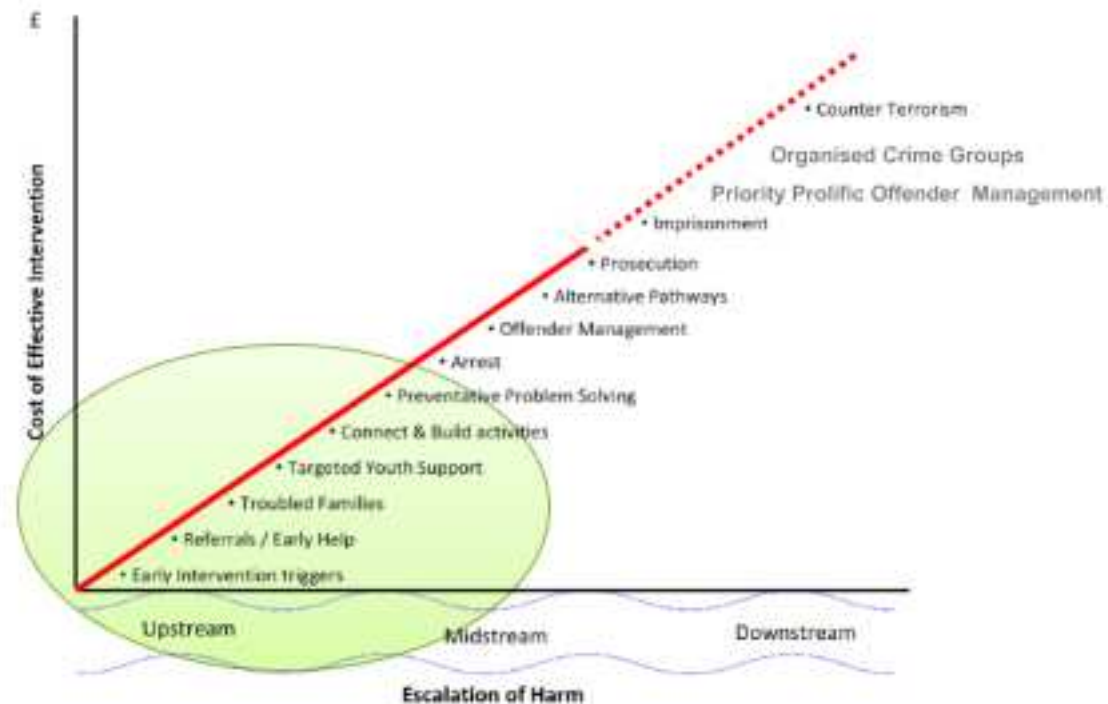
£

Cost of Effective Intervention

• Counter Terrorism

Organised Crime Groups

Priority Prolific Offender Management

• Imprisonment

• Prosecution

• Alternative Pathways

• Offender Management

• Arrest

• Preventative Problem Solving

• Connect & Build activities

• Targeted Youth Support

• Troubled Families

• Referrals / Early Help

• Early Intervention triggers

Upstream

Midstream

Downstream

Escalation of Harm